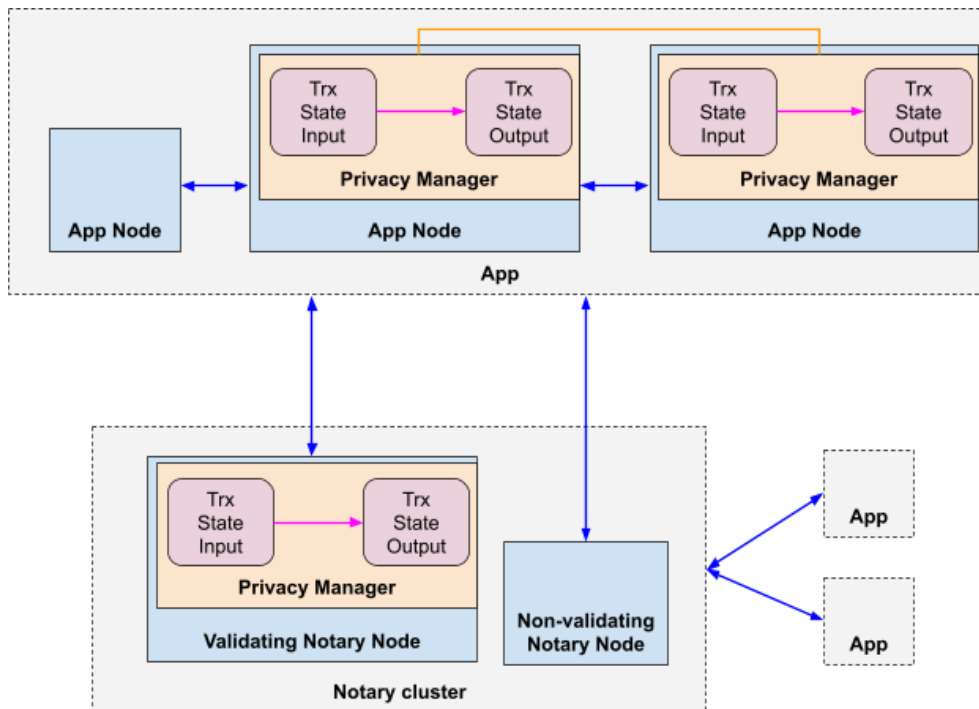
App Node

Trx State Input

Trx State Output

Privacy Manager

App Node

Trx State Input

Trx State Output

Privacy Manager

App Node

App

Trx State Input

Trx State Output

Privacy Manager

Validating Notary Node

Non-validating Notary Node

Notary cluster

App

App